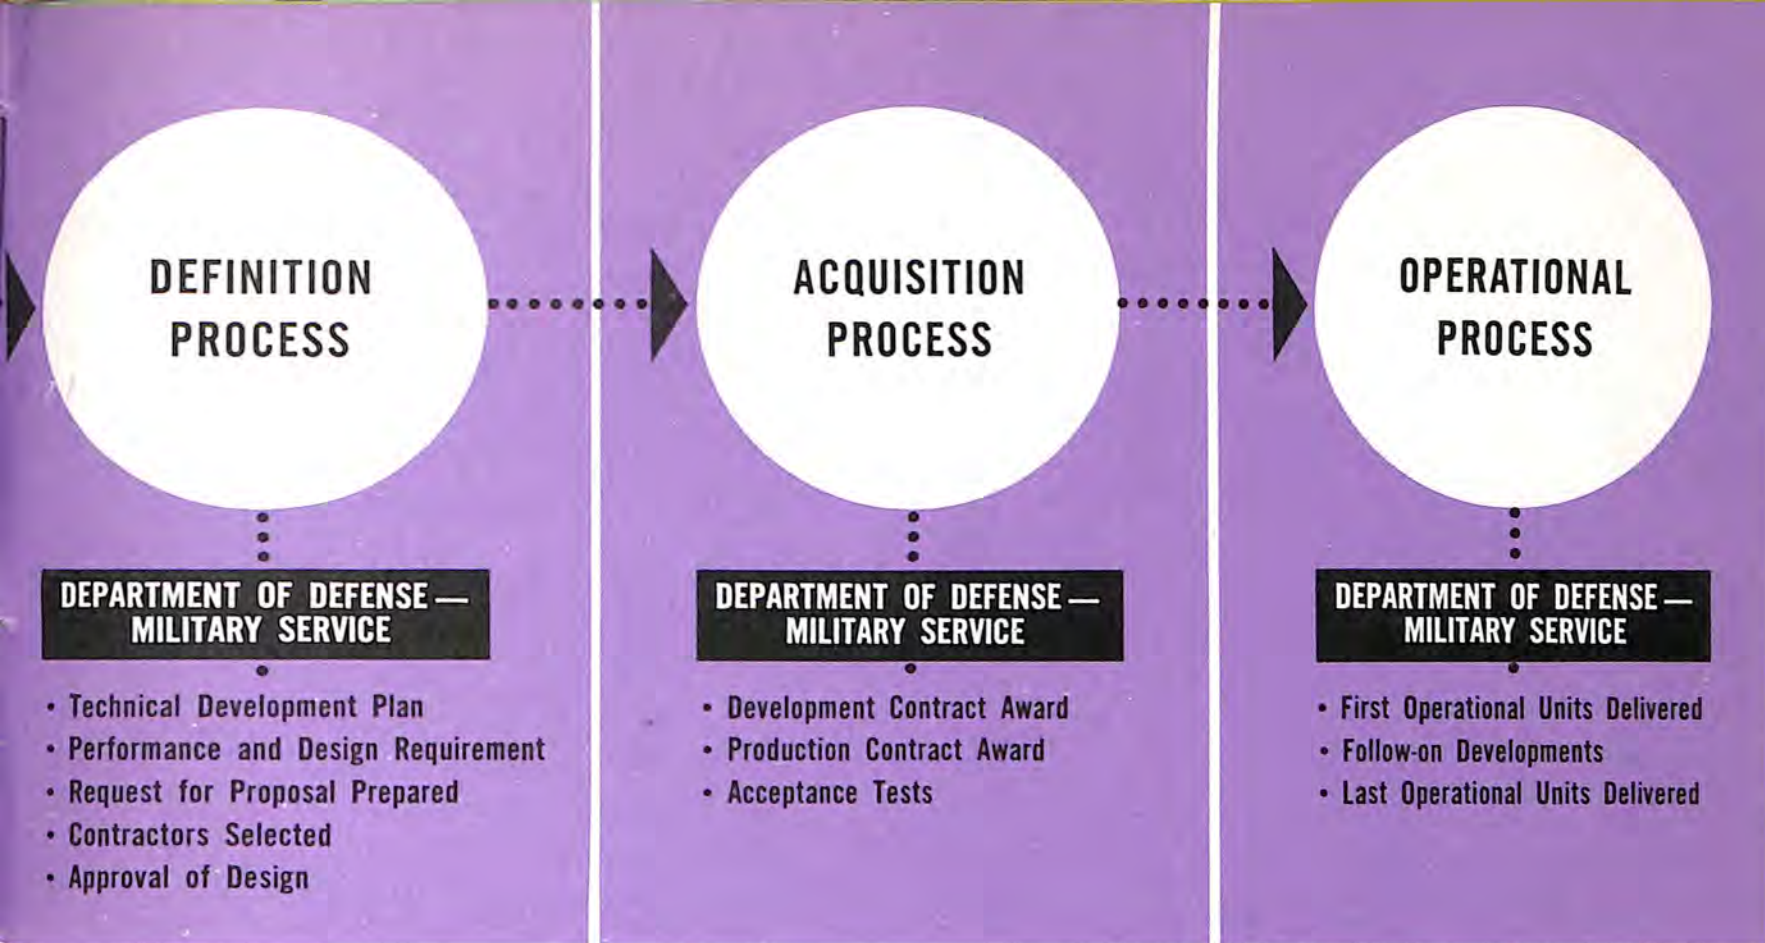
DEFINITION PROCESS

DEPARTMENT OF DEFENSE — MILITARY SERVICE

• Technical Development Plan
• Performance and Design Requirement
• Request for Proposal Prepared
• Contractors Selected
• Approval of Design

ACQUISITION PROCESS

DEPARTMENT OF DEFENSE — MILITARY SERVICE

• Development Contract Award
• Production Contract Award
• Acceptance Tests

OPERATIONAL PROCESS

DEPARTMENT OF DEFENSE — MILITARY SERVICE

• First Operational Units Delivered
• Follow-on Developments
• Last Operational Units Delivered